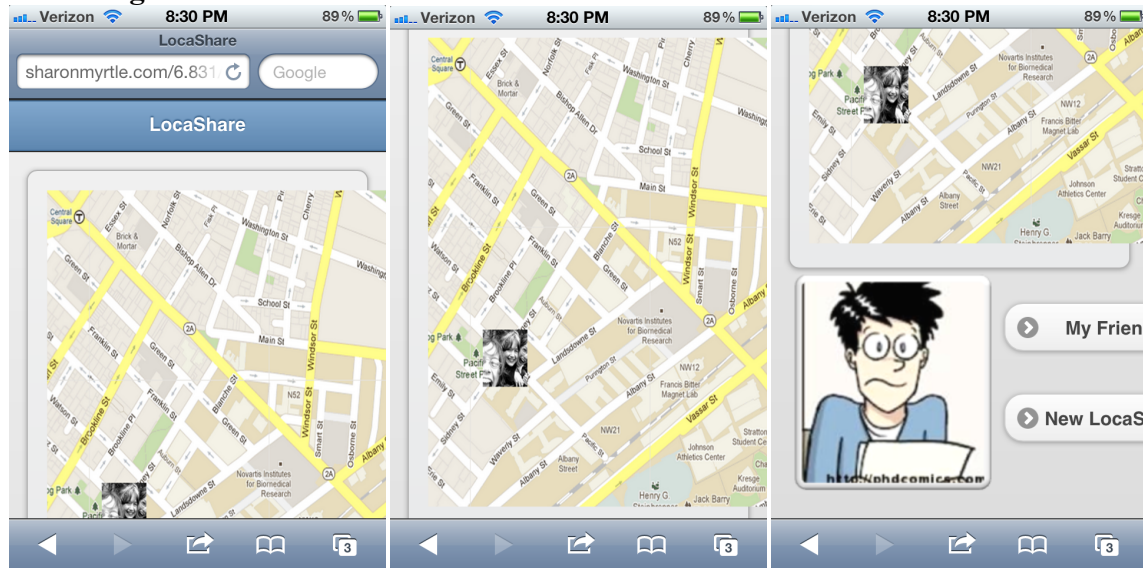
Verizon 8:30 PM 89%
LocaShare
sharonmyrtle.com/6.831/
Google
LocaShare

Central Square
Essex St
Brick & Mortar
Norfolk St
Bishop Allen Dr
Washington St
Cherry
Washington
Green St
School St
Franklin St
Green St
2A
Main St
Windsor St
N52
Brookline St
Brookline Pl
Franklin St
Blanche St
Green St
Smart St
Osborne St
Albany
Novartis Institutes for Biomedical Research
Landsdowne St
g Park
Pacific

Verizon 8:30 PM 89%

Central Square
Essex St
Norfolk St
Brick & Mortar
Bishop Allen Dr
Washington St
Cherry
Washington
Green St
School St
Franklin St
Green St
2A
Main St
Windsor St
N52
Brookline St
Brookline Pl
Blanche St
Green St
Smart St
Osborne St
Albany St
Novartis Institutes for Biomedical Research
Landsdowne St
g Park
Pacific Street Park
Emily St
Purrington St
NW12
Albany St
Francis Bitter Magnet Lab
Sidney St
NW21
Waverly St
Pacific St
Albany Street
Johnson Athletics Center
Stratton Student Ce
Kresge Auditoriu
Vassar St
Henry G Steinbrenner
Jack Barry

Verizon 8:30 PM 89%

Novartis Institutes for Biomedical Research
g Park
Pacific Street Park
Landsdowne St
Emily St
Purrington St
NW12
Albany St
Francis Bitter Magnet Lab
Sidney St
NW21
Waverly St
Albany Street
Johnson Athletics Center
Vassar St
Henry G Steinbrenner
Jack Barry
Kresge Auditoriu
Stratto
http://phdcomics.com
My Frien
New LocaS

3
3
3